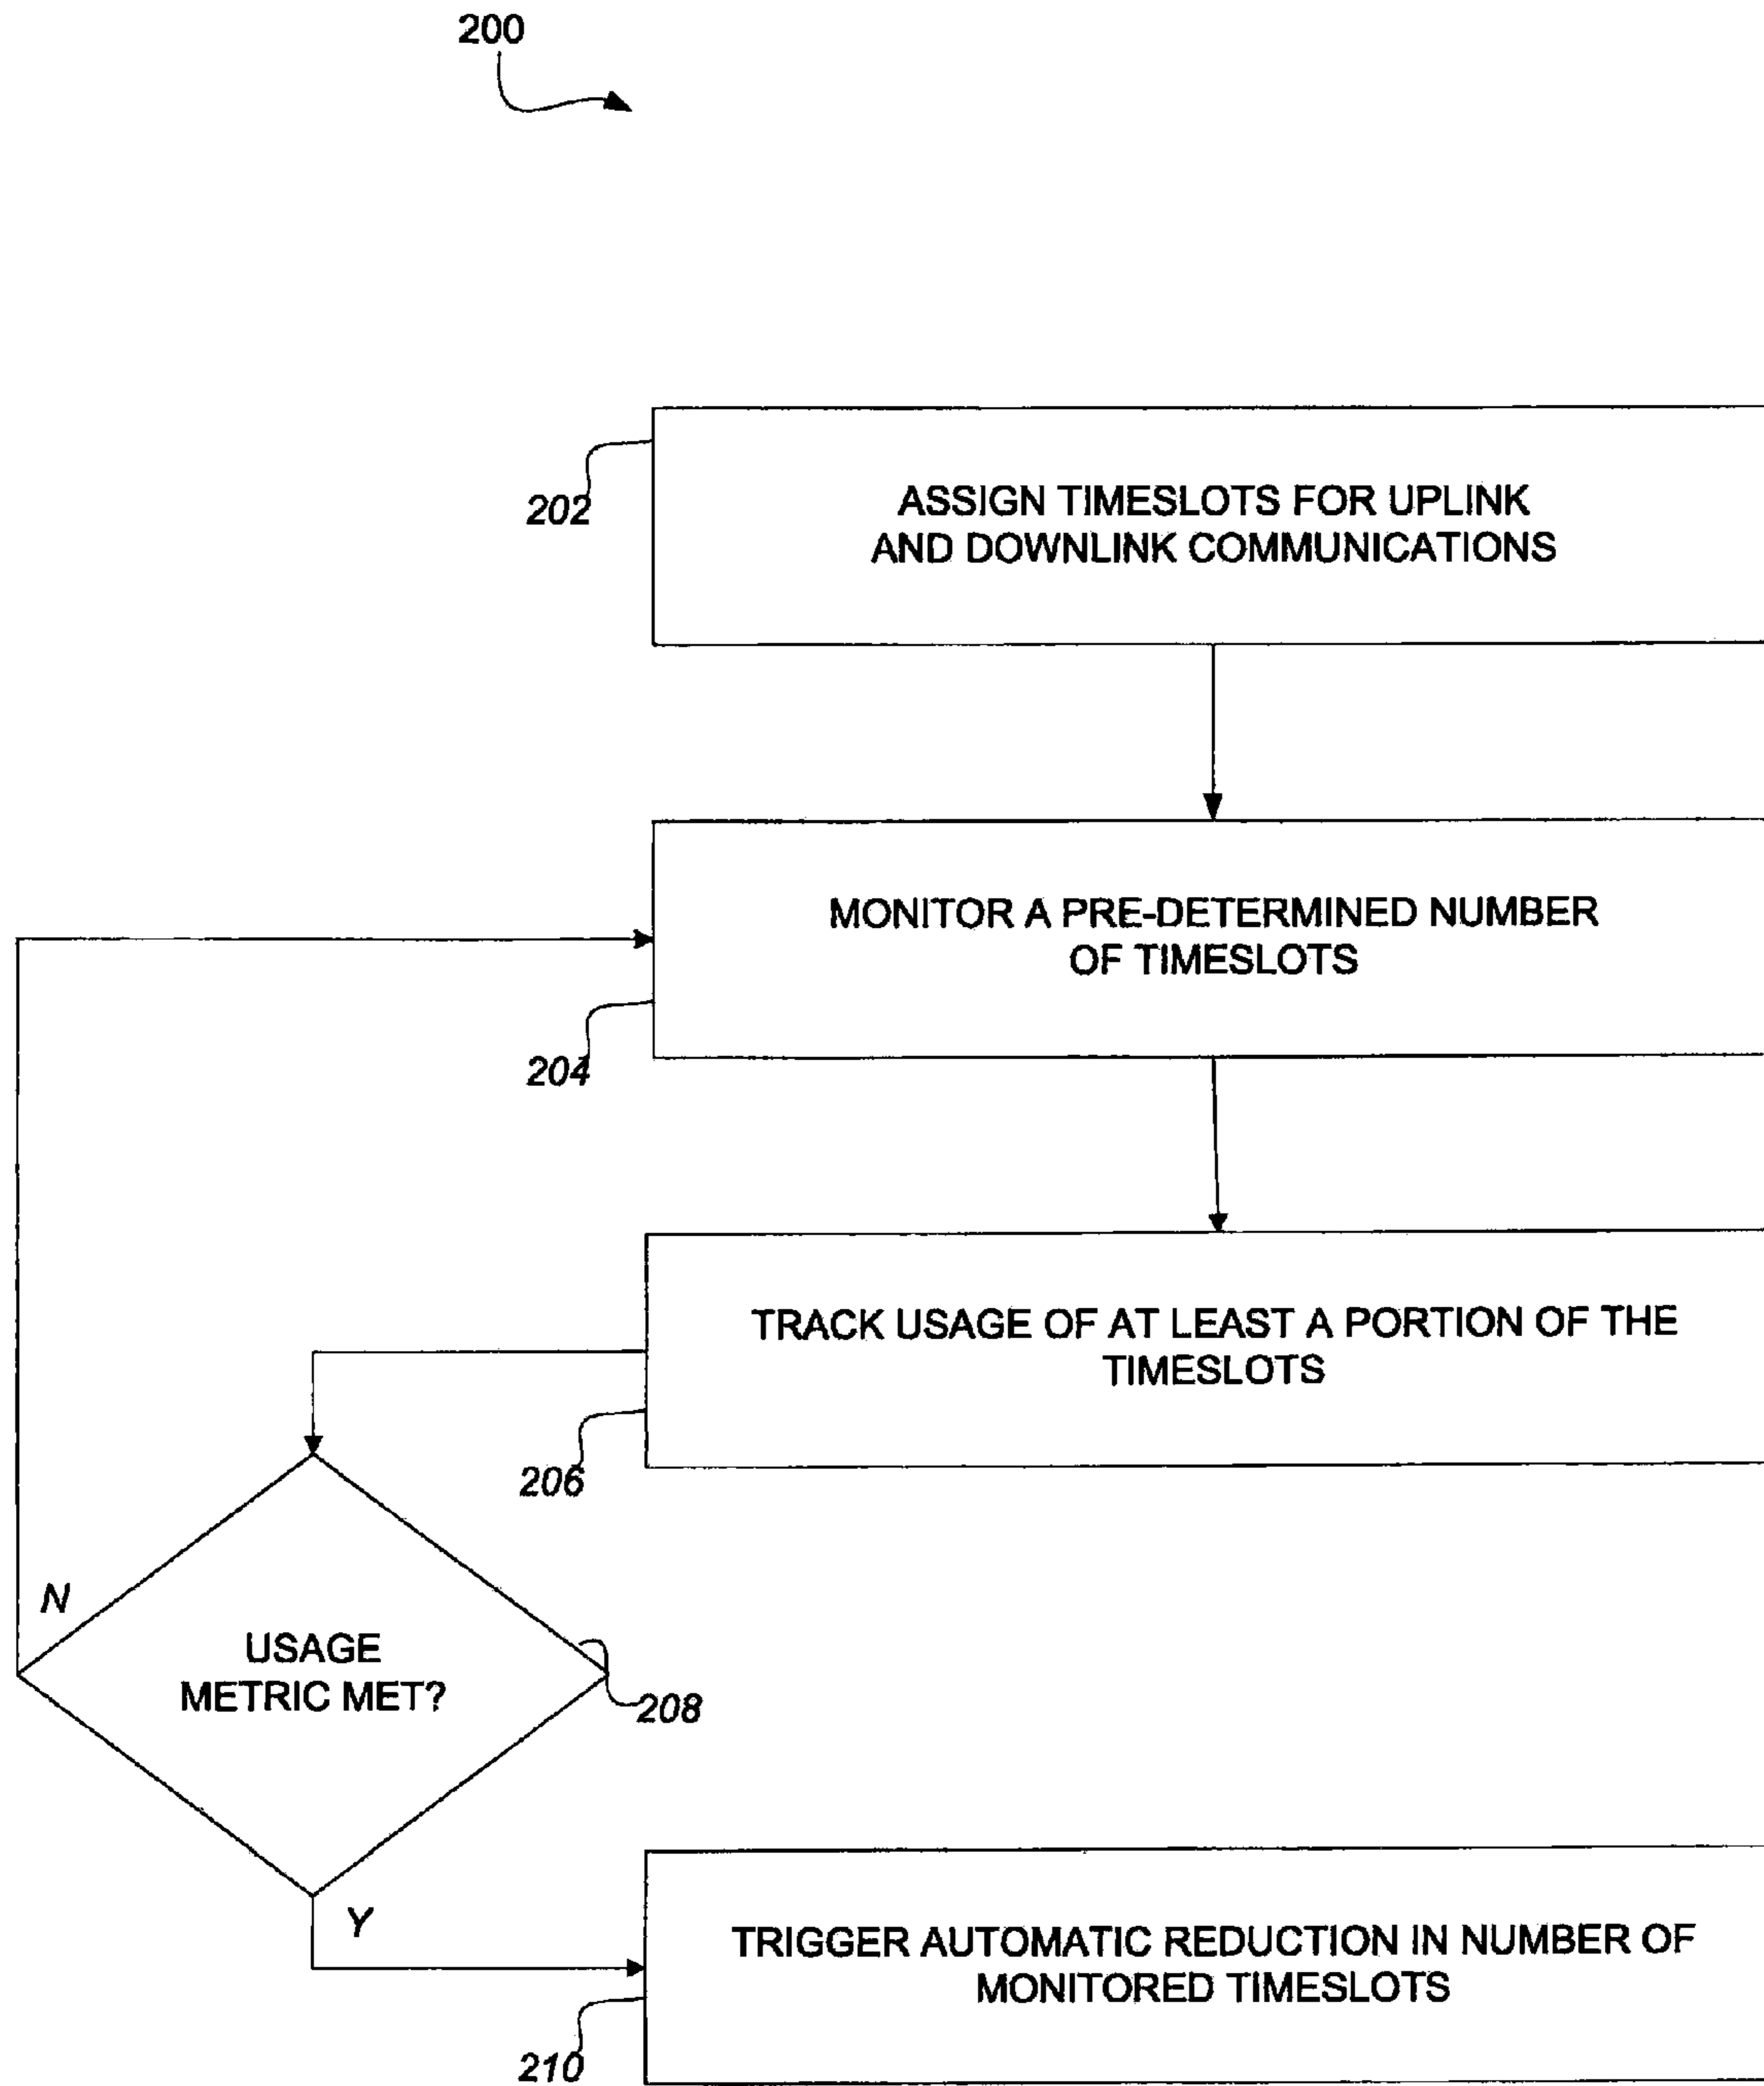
200

202

ASSIGN TIMESLOTS FOR UPLINK AND DOWNLINK COMMUNICATIONS

MONITOR A PRE-DETERMINED NUMBER OF TIMESLOTS

204

TRACK USAGE OF AT LEAST A PORTION OF THE TIMESLOTS

206

N

USAGE METRIC MET?

208

Y

TRIGGER AUTOMATIC REDUCTION IN NUMBER OF MONITORED TIMESLOTS

210